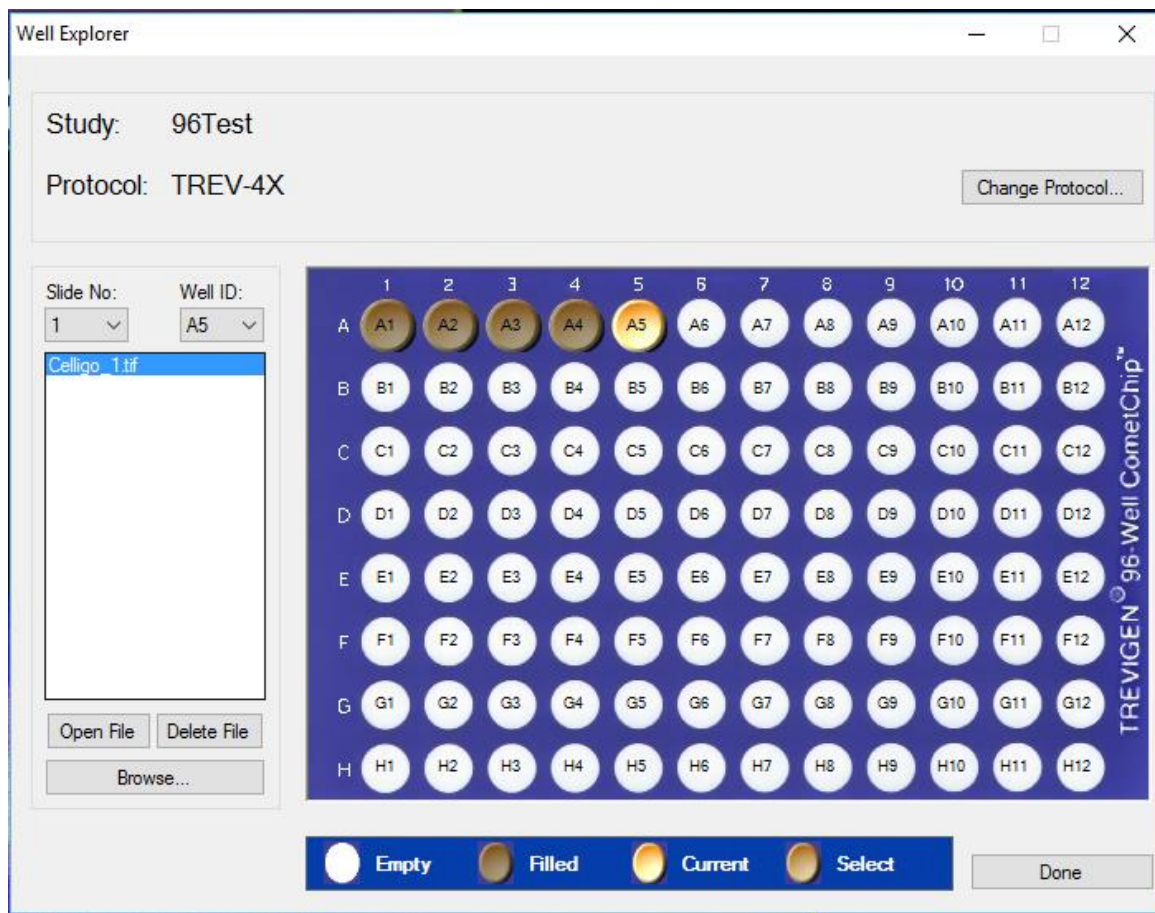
Well Explorer

Study: 96Test

Protocol: TREV-4X

Change Protocol...

Slide No: 1

Well ID: A5

Celligo_1.tif

Open File
Delete File
Browse...

| | 1 | 2 | 3 | 4 | 5 | 6 | 7 | 8 | 9 | 10 | 11 | 12 |
|---|---|---|---|---|---|---|---|---|---|---|---|---|
| A | A1 | A2 | A3 | A4 | A5 | A6 | A7 | A8 | A9 | A10 | A11 | A12 |
| B | B1 | B2 | B3 | B4 | B5 | B6 | B7 | B8 | B9 | B10 | B11 | B12 |
| C | C1 | C2 | C3 | C4 | C5 | C6 | C7 | C8 | C9 | C10 | C11 | C12 |
| D | D1 | D2 | D3 | D4 | D5 | D6 | D7 | D8 | D9 | D10 | D11 | D12 |
| E | E1 | E2 | E3 | E4 | E5 | E6 | E7 | E8 | E9 | E10 | E11 | E12 |
| F | F1 | F2 | F3 | F4 | F5 | F6 | F7 | F8 | F9 | F10 | F11 | F12 |
| G | G1 | G2 | G3 | G4 | G5 | G6 | G7 | G8 | G9 | G10 | G11 | G12 |
| H | H1 | H2 | H3 | H4 | H5 | H6 | H7 | H8 | H9 | H10 | H11 | H12 |

TREVIGEN® 96-Well CometChip™

Empty
Filled
Current
Select

Done